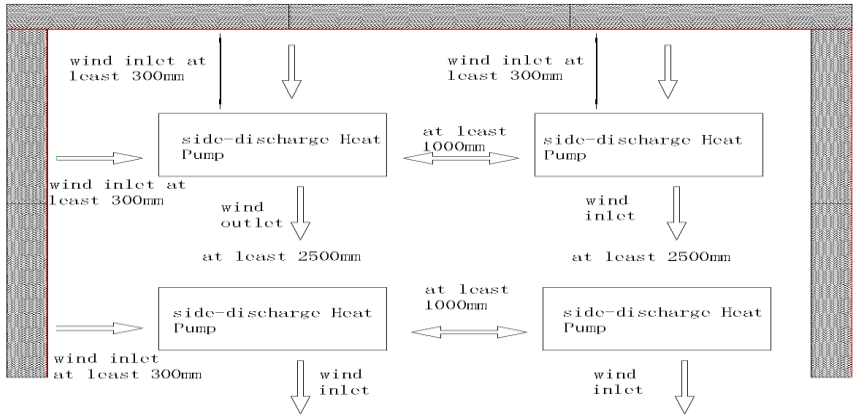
wind inlet at least 300mm

wind inlet at least 300mm

side-discharge Heat Pump

at least 1000mm

side-discharge Heat Pump

wind inlet at least 300mm

wind outlet

wind inlet

at least 2500mm

at least 2500mm

side-discharge Heat Pump

at least 1000mm

side-discharge Heat Pump

wind inlet at least 300mm

wind inlet

wind inlet